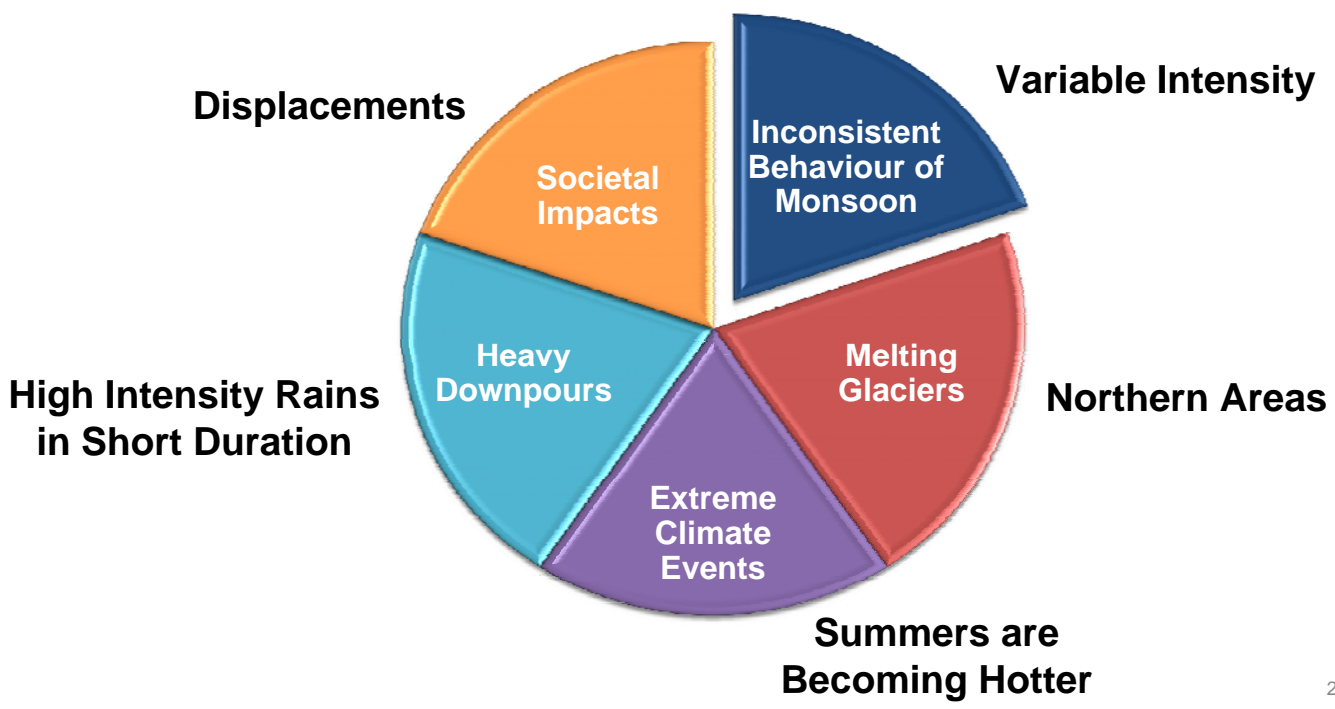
Displacements

Variable Intensity

Societal Impacts

Inconsistent Behaviour of Monsoon

Heavy Downpours

Melting Glaciers

Northern Areas

High Intensity Rains in Short Duration

Extreme Climate Events

Summers are Becoming Hotter

2